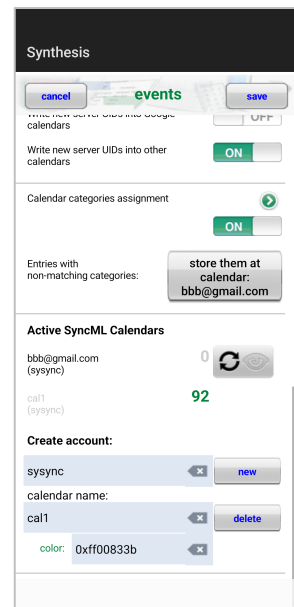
Synthesis

cancel events save

Write new server UIDs into Google calendars OFF

Write new server UIDs into other calendars ON

Calendar categories assignment

ON

Entries with non-matching categories:

store them at calendar: bbb@gmail.com

Active SyncML Calendars

bbb@gmail.com (sysync) 0

cal1 (sysync) 92

Create account:

sysync

new

calendar name:

cal1

delete

color: 0xff00833b